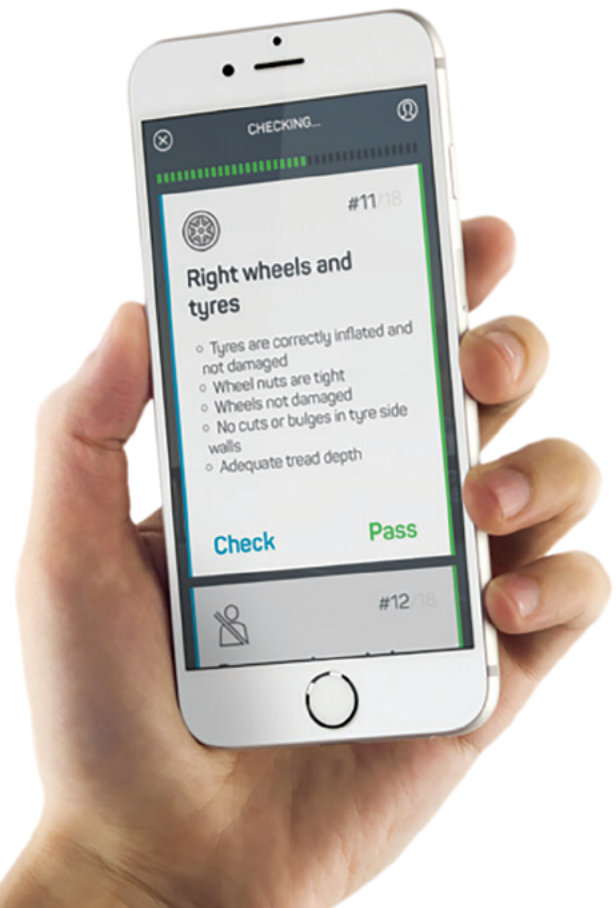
CHECKING...

#11/18

Right wheels and tyres

- Tyres are correctly inflated and not damaged
- Wheel nuts are tight
- Wheels not damaged
- No cuts or bulges in tyre side walls
- Adequate tread depth

Check

Pass

#12/18